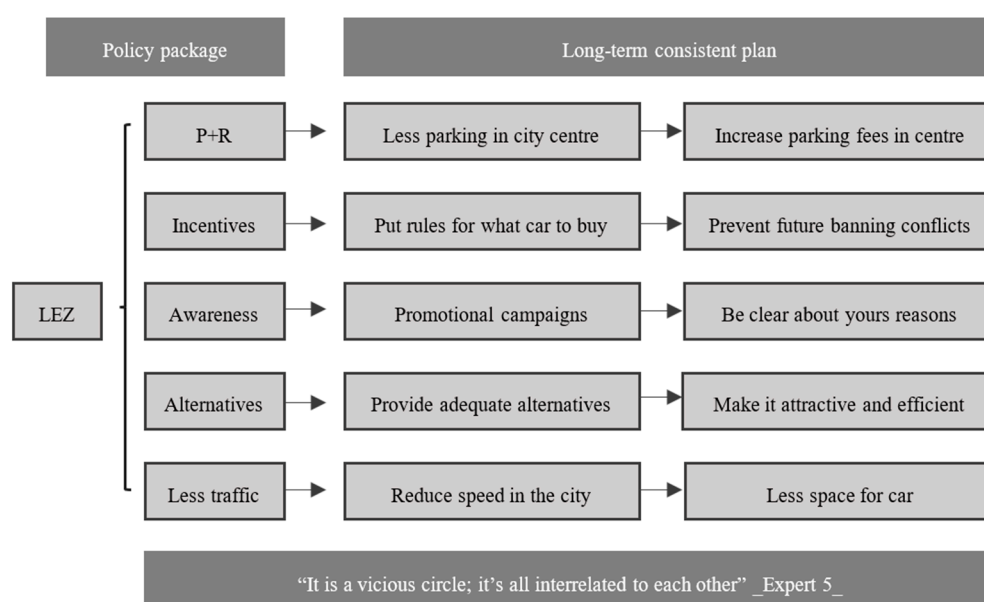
Policy package

Long-term consistent plan

LEZ

P+R

Less parking in city centre

Increase parking fees in centre

Incentives

Put rules for what car to buy

Prevent future banning conflicts

Awareness

Promotional campaigns

Be clear about yours reasons

Alternatives

Provide adequate alternatives

Make it attractive and efficient

Less traffic

Reduce speed in the city

Less space for car

“It is a vicious circle; it’s all interrelated to each other” _Expert 5_